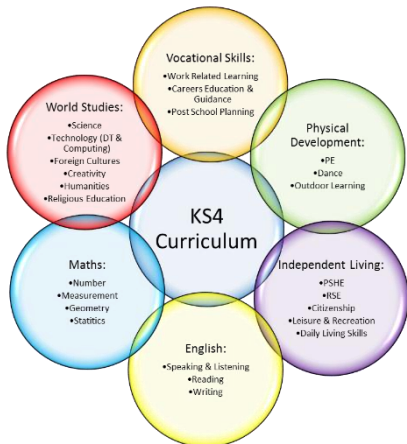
Vocational Skills:
•Work Related Learning
•Careers Education & Guidance
•Post School Planning

World Studies:
•Science
•Technology (DT & Computing)
•Foreign Cultures
•Creativity
•Humanities
•Religious Education

Physical Development:
•PE
•Dance
•Outdoor Learning

KS4 Curriculum

Maths:
•Number
•Measurement
•Geometry
•Statistics

Independent Living:
•PSHE
•RSE
•Citizenship
•Leisure & Recreation
•Daily Living Skills

English:
•Speaking & Listening
•Reading
•Writing